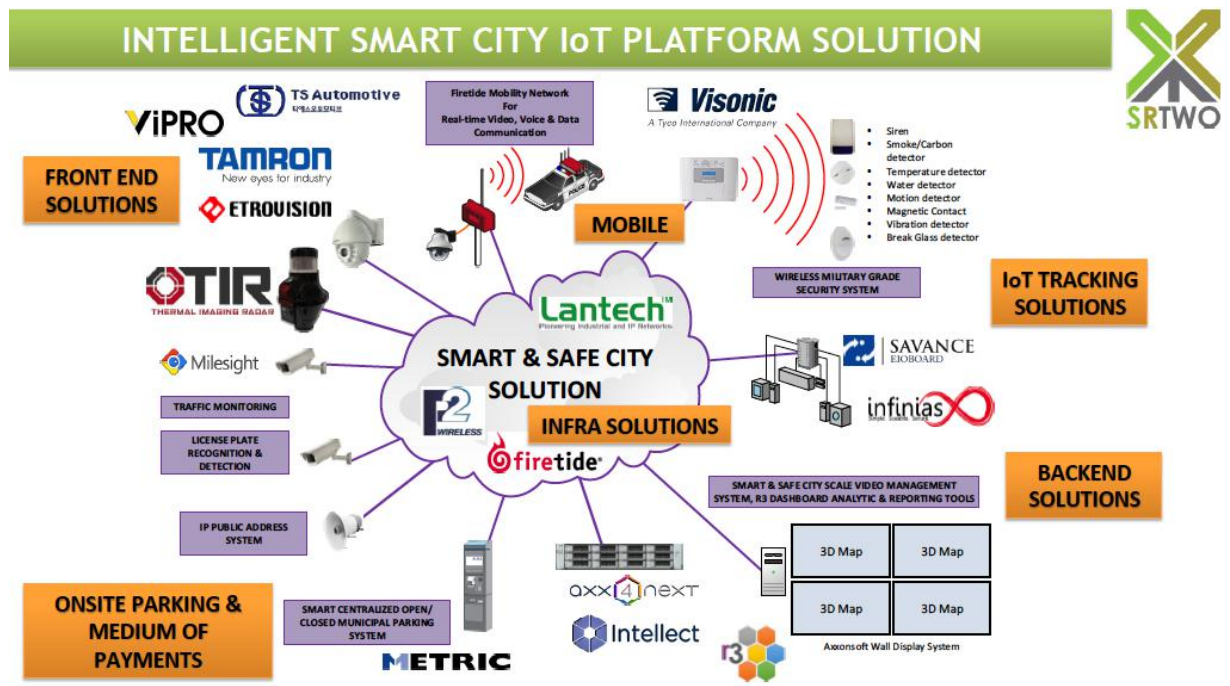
INTELLIGENT SMART CITY IoT PLATFORM SOLUTION

SRTWO

TS Automotive
티에스오토모티브

ViPRO

TAMRON
New eyes for industry

ETROVISION

FRONT END SOLUTIONS

Firetide Mobility Network For Real-time Video, Voice & Data Communication

POLICE

Visonic
A Tyco International Company

- Siren
- Smoke/Carbon detector
- Temperature detector
- Water detector
- Motion detector
- Magnetic Contact
- Vibration detector
- Break Glass detector

MOBILE

OTIR
THERMAL IMAGING RADAR

Lantech
Pioneering Industrial and IP Networks

WIRELESS MILITARY GRADE SECURITY SYSTEM

IoT TRACKING SOLUTIONS

SMART & SAFE CITY SOLUTION

Milesight

SAVANCE
EIOBOARD

infinias

P2 WIRELESS

INFRA SOLUTIONS

TRAFFIC MONITORING

LICENSE PLATE RECOGNITION & DETECTION

firetide

SMART & SAFE CITY SCALE VIDEO MANAGEMENT SYSTEM, R3 DASHBOARD ANALYTIC & REPORTING TOOLS

BACKEND SOLUTIONS

IP PUBLIC ADDRESS SYSTEM

| 3D Map | 3D Map |
|---|---|
| 3D Map | 3D Map |

axxon next

ONSITE PARKING & MEDIUM OF PAYMENTS

SMART CENTRALIZED OPEN/ CLOSED MUNICIPAL PARKING SYSTEM

Intellect

r3

Axxonsoft Wall Display System

METRIC